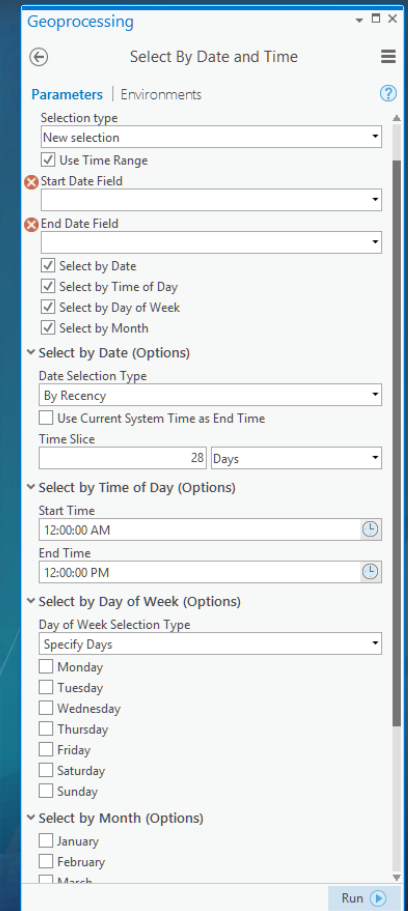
Geoprocessing

Select By Date and Time

Parameters | Environments

Selection type
New selection
Use Time Range
Start Date Field
End Date Field
Select by Date
Select by Time of Day
Select by Day of Week
Select by Month

Select by Date (Options)
Date Selection Type
By Recency
Use Current System Time as End Time
Time Slice
28 Days

Select by Time of Day (Options)
Start Time
12:00:00 AM
End Time
12:00:00 PM

Select by Day of Week (Options)
Day of Week Selection Type
Specify Days
Monday
Tuesday
Wednesday
Thursday
Friday
Saturday
Sunday

Select by Month (Options)
January
February
March

Run